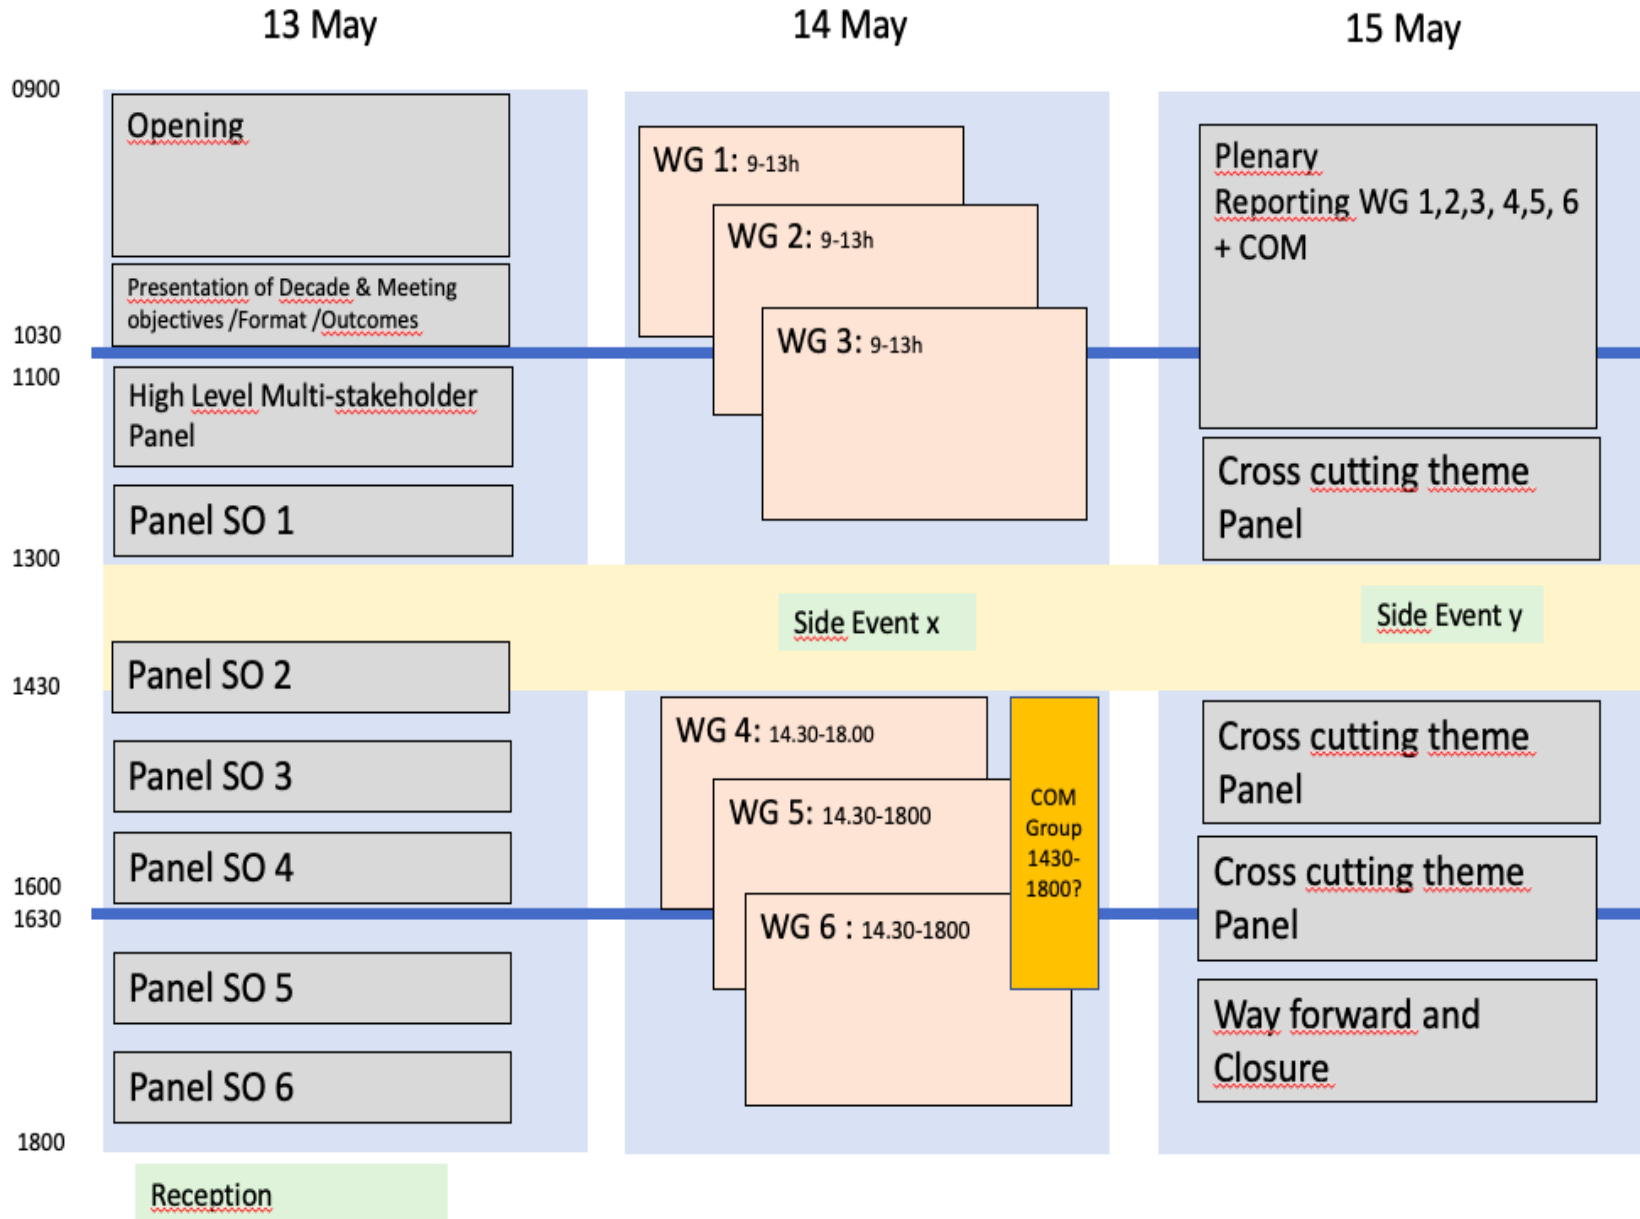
13 May

14 May

15 May

0900

Opening

Presentation of Decade & Meeting objectives /Format /Outcomes

1030

1100

High Level Multi-stakeholder Panel

Panel SO 1

1300

Panel SO 2

1430

Panel SO 3

Panel SO 4

1600

1630

Panel SO 5

Panel SO 6

1800

Reception

WG 1: 9-13h

WG 2: 9-13h

WG 3: 9-13h

Side Event x

WG 4: 14.30-18.00

WG 5: 14.30-1800

WG 6 : 14.30-1800

COM Group 1430-1800?

Plenary
Reporting WG 1,2,3, 4,5, 6 + COM

Cross cutting theme Panel

Side Event y

Cross cutting theme Panel

Cross cutting theme Panel

Way forward and Closure